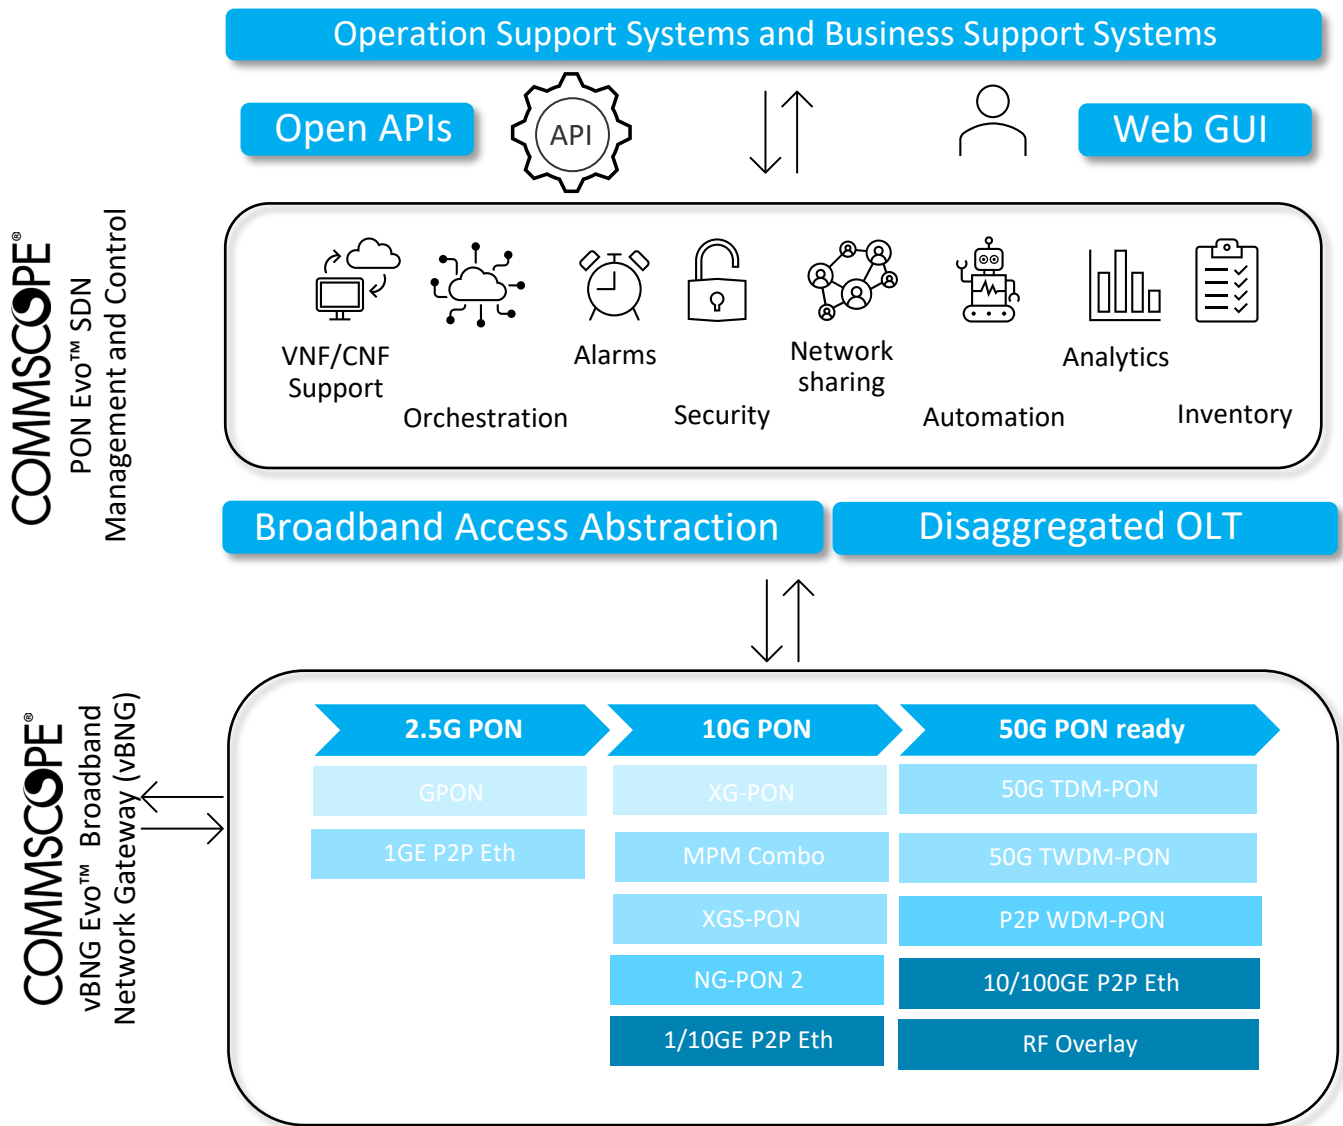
Operation Support Systems and Business Support Systems

Open APIs

API

Web GUI

COMMSCOPE®
PON Evo™ SDN
Management and Control

VNF/CNF Support

Orchestration

Alarms

Security

Network sharing

Automation

Analytics

Inventory

Broadband Access Abstraction

Disaggregated OLT

COMMSCOPE®
vBNG Evo™ Broadband
Network Gateway (vBNG)

| 2.5G PON | 10G PON | 50G PON ready |
|---|---|---|
| GPON | XG-PON | 50G TDM-PON |
| 1GE P2P Eth | MPM Combo | 50G TWDM-PON |
| | XGS-PON | P2P WDM-PON |
| | NG-PON 2 | 10/100GE P2P Eth |
| | 1/10GE P2P Eth | RF Overlay |